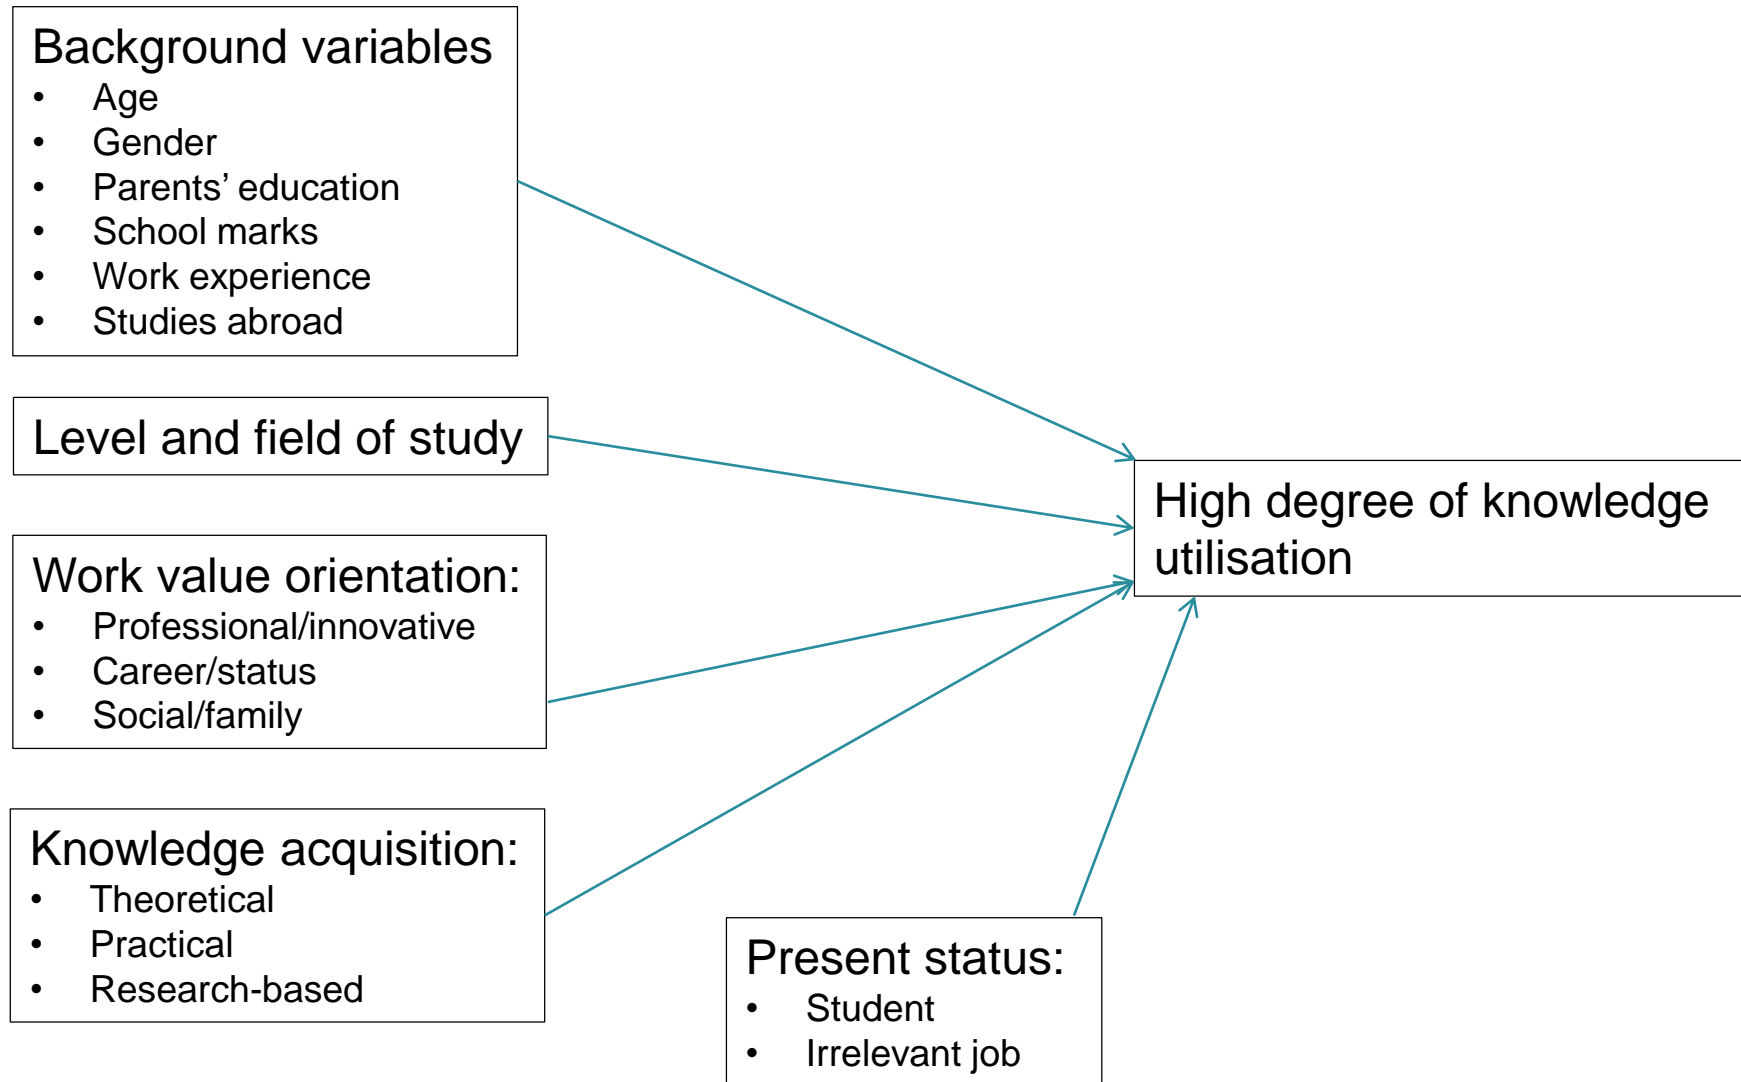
Background variables
• Age
• Gender
• Parents' education
• School marks
• Work experience
• Studies abroad

Level and field of study

Work value orientation:
• Professional/innovative
• Career/status
• Social/family

Knowledge acquisition:
• Theoretical
• Practical
• Research-based

High degree of knowledge utilisation

Present status:
• Student
• Irrelevant job